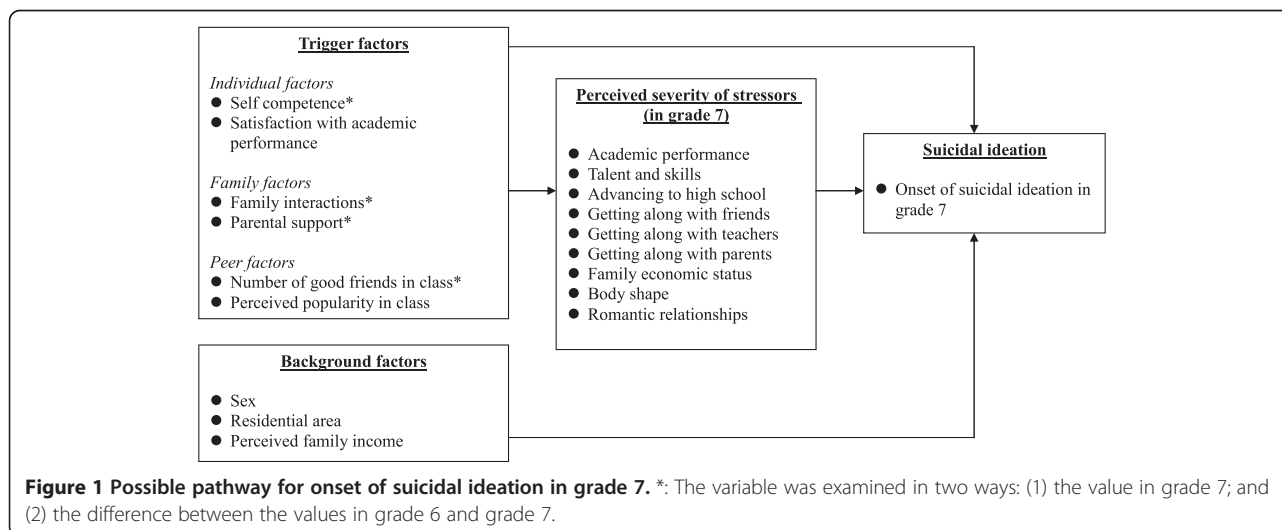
Trigger factors

Individual factors
● Self competence*
● Satisfaction with academic performance

Family factors
● Family interactions*
● Parental support*

Peer factors
● Number of good friends in class*
● Perceived popularity in class

Background factors

● Sex
● Residential area
● Perceived family income

Perceived severity of stressors (in grade 7)

● Academic performance
● Talent and skills
● Advancing to high school
● Getting along with friends
● Getting along with teachers
● Getting along with parents
● Family economic status
● Body shape
● Romantic relationships

Suicidal ideation

● Onset of suicidal ideation in grade 7

**Figure 1 Possible pathway for onset of suicidal ideation in grade 7.** *: The variable was examined in two ways: (1) the value in grade 7; and (2) the difference between the values in grade 6 and grade 7.